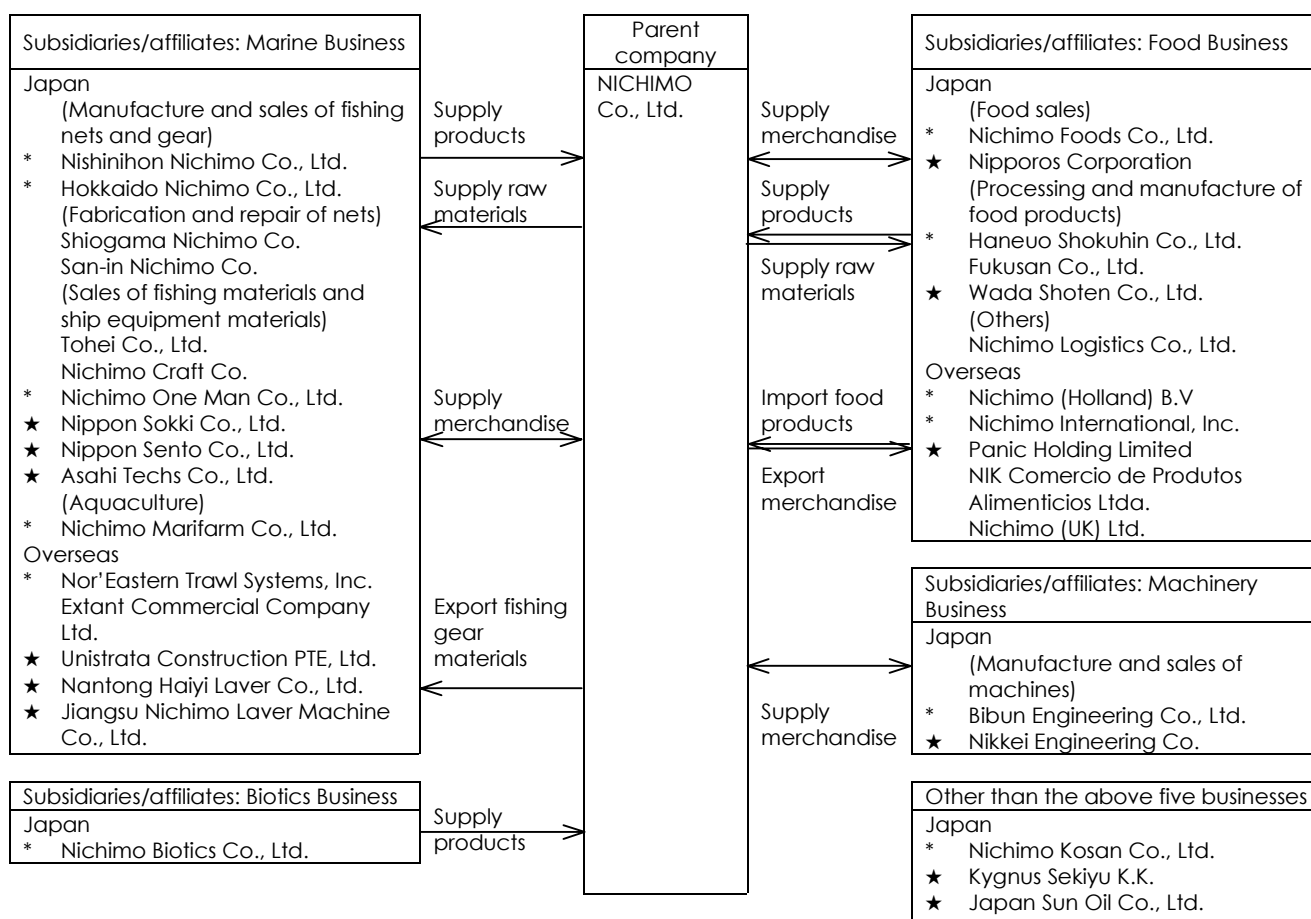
Subsidiaries/affiliates: Marine Business

Japan
(Manufacture and sales of fishing nets and gear)
* Nishinihon Nichimo Co., Ltd.
* Hokkaido Nichimo Co., Ltd.
(Fabrication and repair of nets)
Shiogama Nichimo Co.
San-in Nichimo Co.
(Sales of fishing materials and ship equipment materials)
Tohei Co., Ltd.
Nichimo Craft Co.
* Nichimo One Man Co., Ltd.
★ Nippon Sokki Co., Ltd.
★ Nippon Sento Co., Ltd.
★ Asahi Techs Co., Ltd.
(Aquaculture)
* Nichimo Marifarm Co., Ltd.
Overseas
* Nor'Eastern Trawl Systems, Inc.
Extant Commercial Company Ltd.
★ Unistrata Construction PTE, Ltd.
★ Nantong Haiyi Laver Co., Ltd.
★ Jiangsu Nichimo Laver Machine Co., Ltd.

Subsidiaries/affiliates: Biotics Business
Japan
* Nichimo Biotics Co., Ltd.

Supply products

Supply raw materials

Supply merchandise

Export fishing gear materials

Supply products

Parent company
NICHIMO Co., Ltd.

Supply merchandise

Supply products

Supply raw materials

Import food products

Export merchandise

Supply merchandise

Subsidiaries/affiliates: Food Business
Japan
(Food sales)
* Nichimo Foods Co., Ltd.
★ Nipporos Corporation
(Processing and manufacture of food products)
* Haneuo Shokuhin Co., Ltd.
Fukusan Co., Ltd.
★ Wada Shoten Co., Ltd.
(Others)
Nichimo Logistics Co., Ltd.
Overseas
* Nichimo (Holland) B.V
* Nichimo International, Inc.
★ Panic Holding Limited
NIK Comercio de Produtos Alimenticios Ltda.
Nichimo (UK) Ltd.

Subsidiaries/affiliates: Machinery Business
Japan
(Manufacture and sales of machines)
* Bibun Engineering Co., Ltd.
★ Nikkei Engineering Co.

Other than the above five businesses
Japan
* Nichimo Kosan Co., Ltd.
★ Kygnus Sekiyu K.K.
★ Japan Sun Oil Co., Ltd.